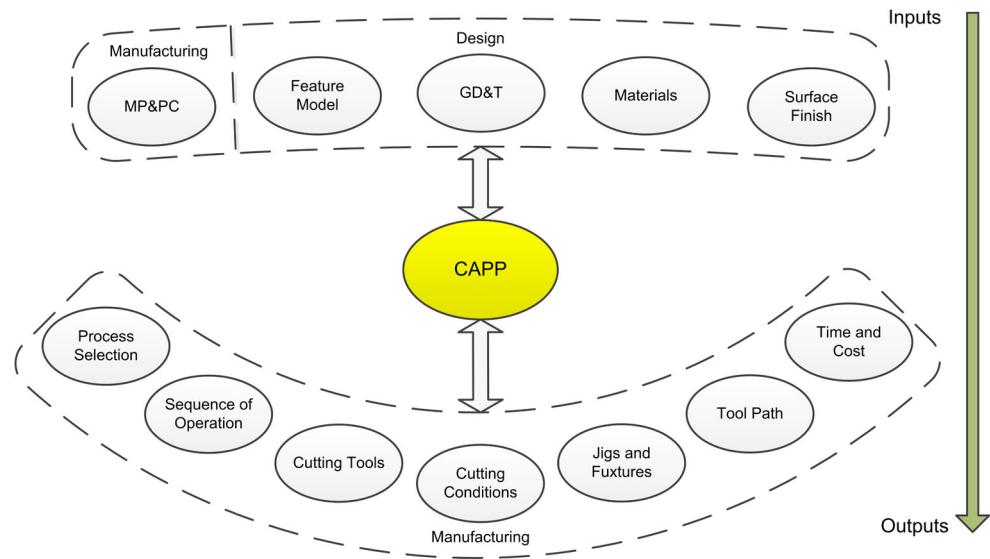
Inputs

Manufacturing

MP&PC

Design

Feature Model

GD&T

Materials

Surface Finish

CAPP

Process Selection

Sequence of Operation

Cutting Tools

Cutting Conditions

Jigs and Fuxtures

Tool Path

Time and Cost

Manufacturing

Outputs